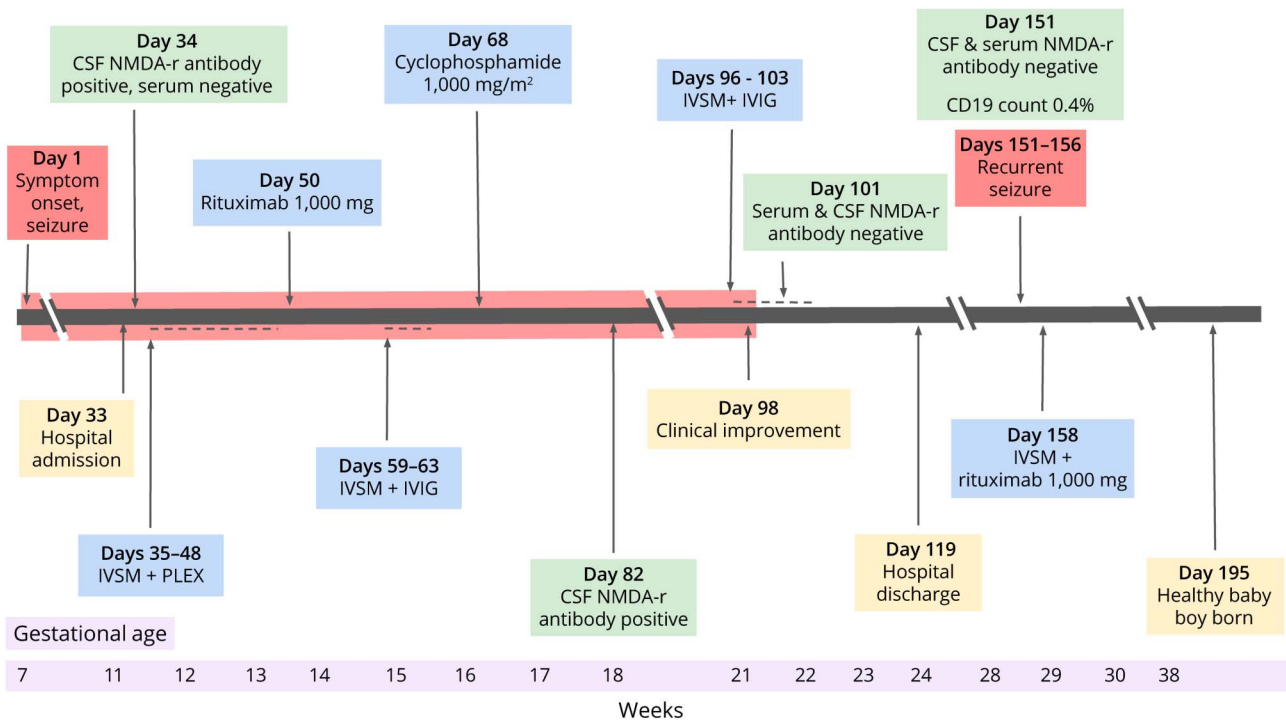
Day 34
CSF NMDA-r antibody positive, serum negative

Day 68
Cyclophosphamide 1,000 mg/m$^2$

Days 96 - 103
IVSM+ IVIG

Day 151
CSF & serum NMDA-r antibody negative

CD19 count 0.4%

Day 1
Symptom onset, seizure

Day 50
Rituximab 1,000 mg

Day 101
Serum & CSF NMDA-r antibody negative

Days 151–156
Recurrent seizure

Day 33
Hospital admission

Days 59–63
IVSM + IVIG

Day 98
Clinical improvement

Day 158
IVSM + rituximab 1,000 mg

Days 35–48
IVSM + PLEX

Day 82
CSF NMDA-r antibody positive

Day 119
Hospital discharge

Day 195
Healthy baby boy born

Gestational age

7 11 12 13 14 15 16 17 18 21 22 23 24 28 29 30 38

Weeks